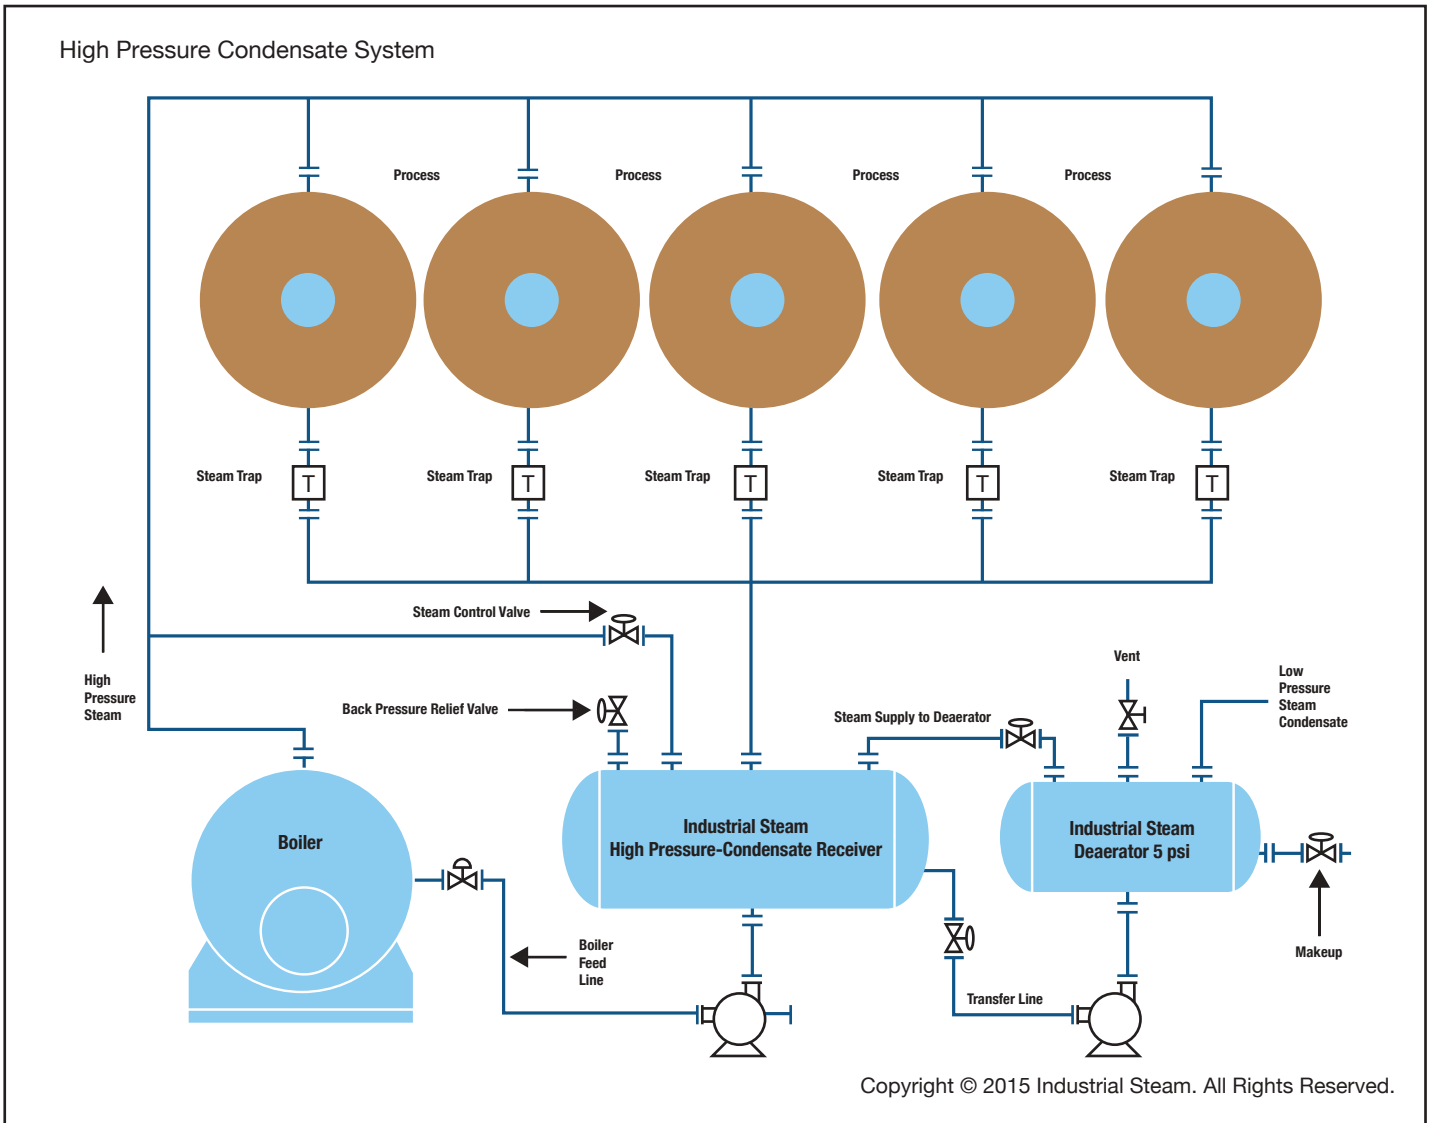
High Pressure Condensate System

Process

Process

Process

Process

Steam Trap

T

Steam Trap

T

Steam Trap

T

Steam Trap

T

Steam Trap

T

Steam Control Valve

High Pressure Steam

Back Pressure Relief Valve

Vent

Low Pressure Steam Condensate

Steam Supply to Deaerator

Boiler

Industrial Steam High Pressure-Condensate Receiver

Industrial Steam Deaerator 5 psi

Boiler Feed Line

Makeup

Transfer Line

Copyright © 2015 Industrial Steam. All Rights Reserved.